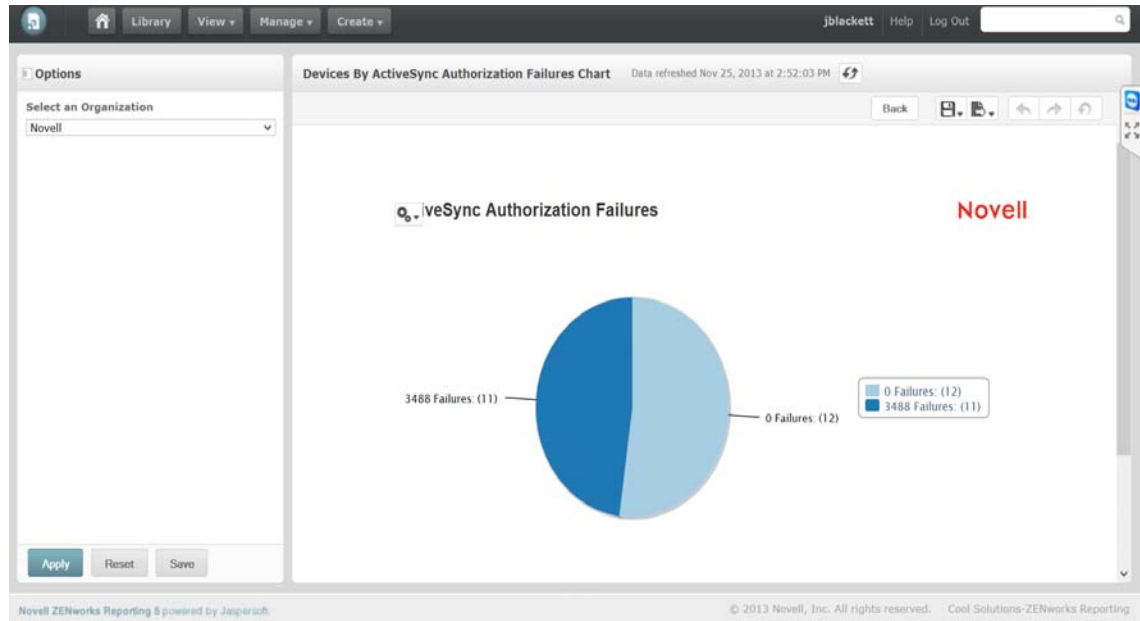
Library View ▾ Manage ▾ Create ▾

jblackett Help Log Out

Options

Select an Organization

Novell

Apply Reset Save

Devices By ActiveSync Authorization Failures Chart Data refreshed Nov 25, 2013 at 2:52:03 PM

Back

veSync Authorization Failures

Novell

3488 Failures: (11)

0 Failures: (12)

0 Failures: (12)
3488 Failures: (11)

Novell ZENworks Reporting 5 powered by Jaspersoft

© 2013 Novell, Inc. All rights reserved. Cool Solutions-ZENworks Reporting